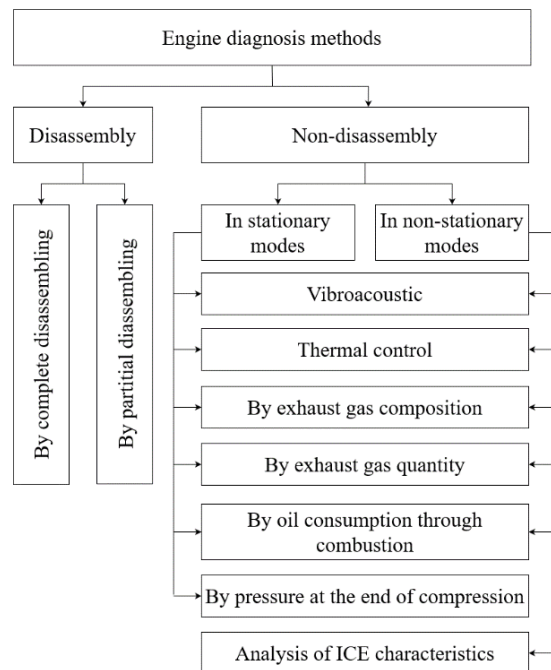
Engine diagnosis methods

Disassembly

Non-disassembly

By complete disassembling

By partial disassembling

In stationary modes

In non-stationary modes

Vibroacoustic

Thermal control

By exhaust gas composition

By exhaust gas quantity

By oil consumption through combustion

By pressure at the end of compression

Analysis of ICE characteristics